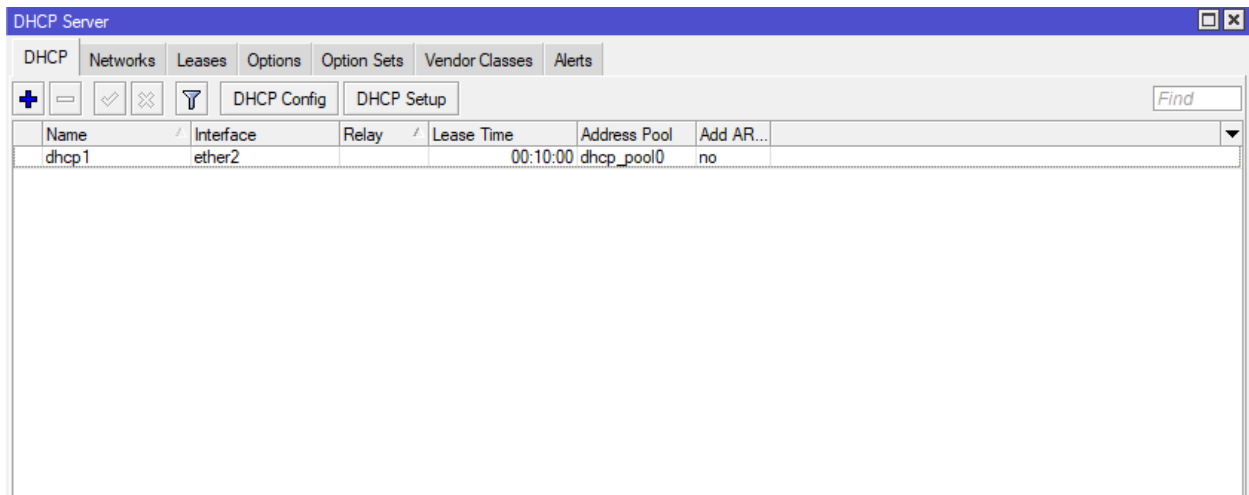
DHCP Server

DHCP | Networks | Leases | Options | Option Sets | Vendor Classes | Alerts

DHCP Config | DHCP Setup | Find

| Name | Interface | Relay | Lease Time | Address Pool | Add AR... |
|---|---|---|---|---|---|
| dhcp1 | ether2 | | 00:10:00 | dhcp_pool0 | no |